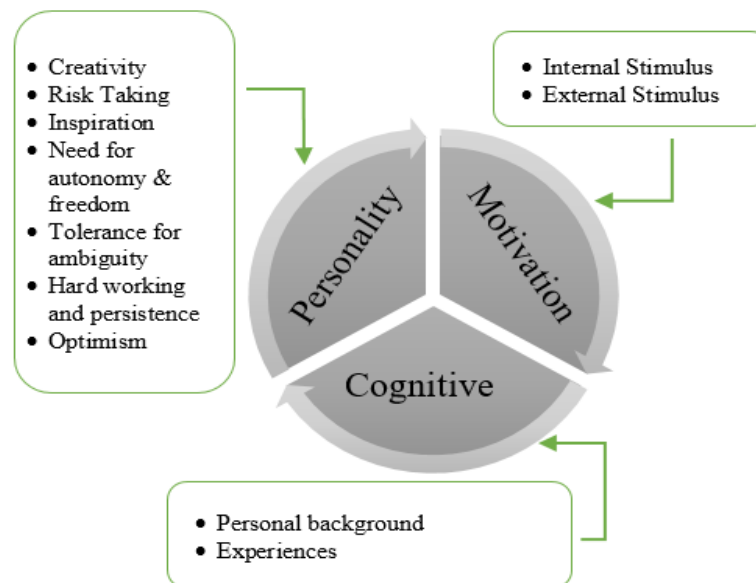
- Creativity
- Risk Taking
- Inspiration
- Need for autonomy & freedom
- Tolerance for ambiguity
- Hard working and persistence
- Optimism

- Internal Stimulus
- External Stimulus

Personality

Motivation

Cognitive

- Personal background
- Experiences